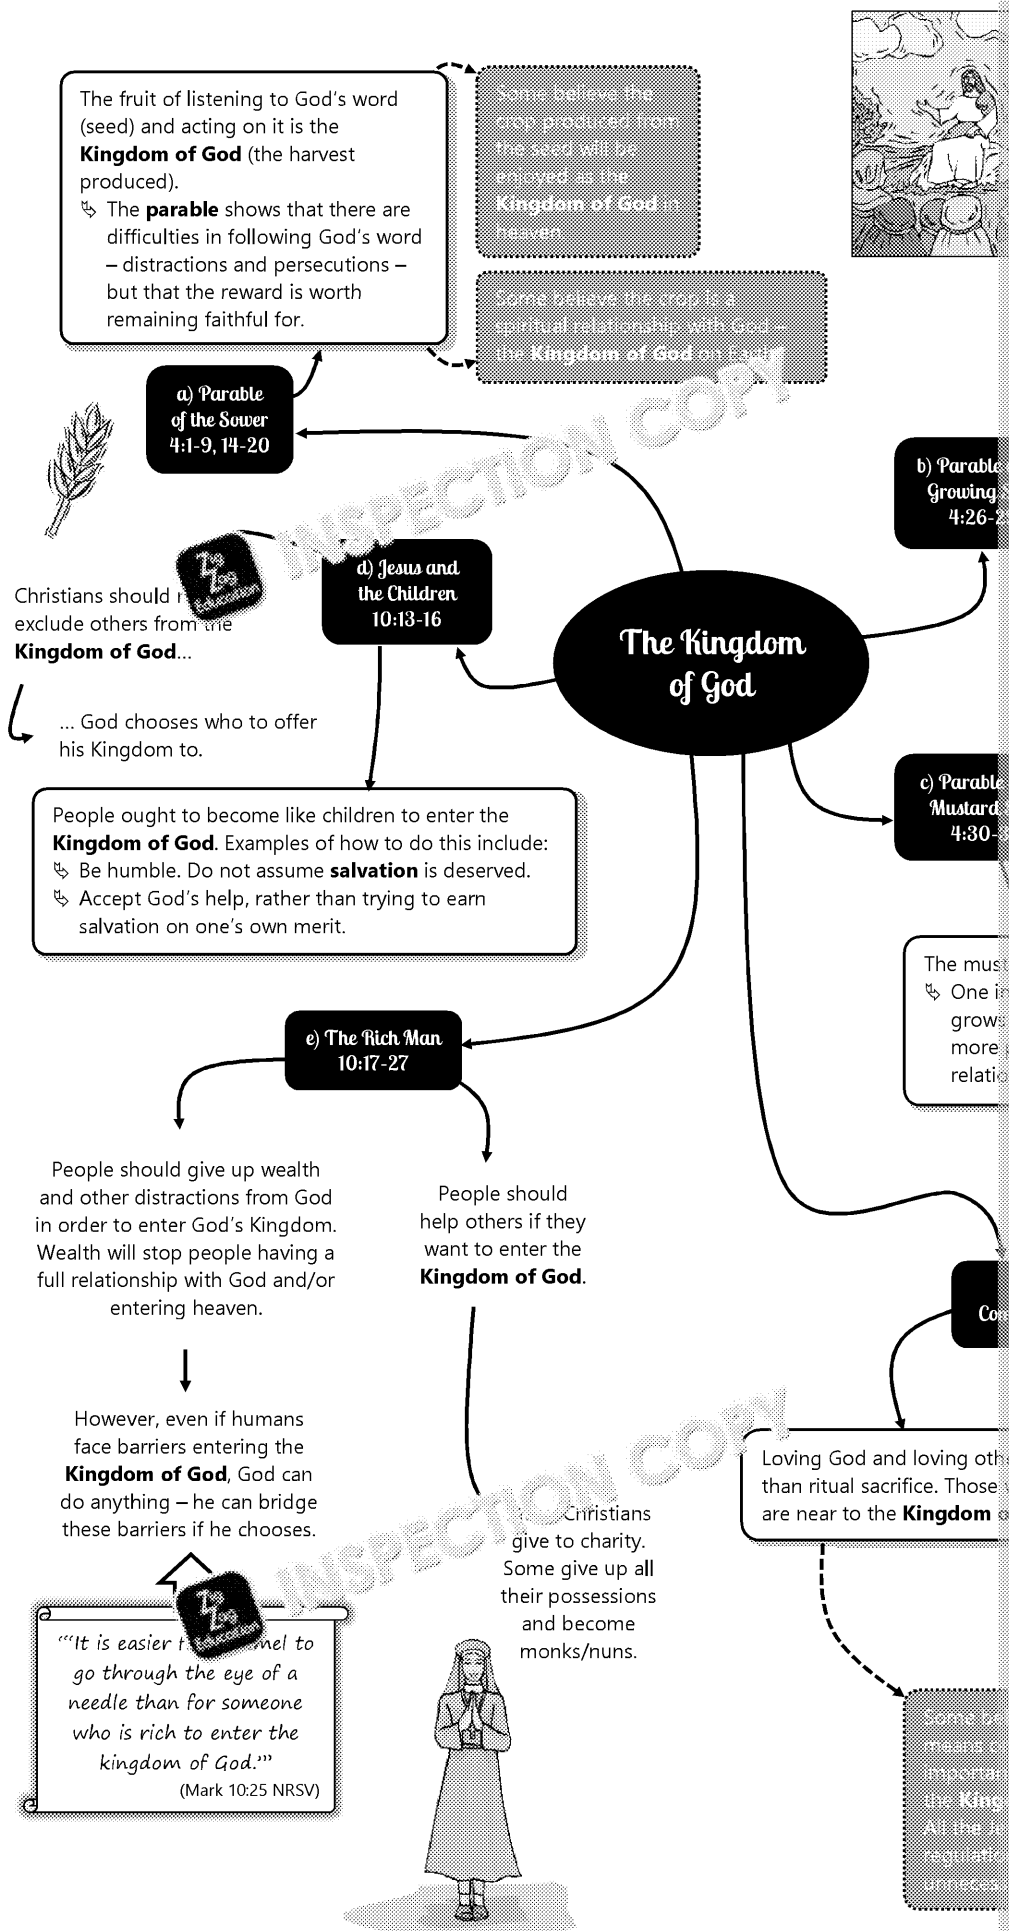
The fruit of listening to God's word (seed) and acting on it is the **Kingdom of God** (the harvest produced).

The **parable** shows that there are difficulties in following God's word – distractions and persecutions – but that the reward is worth remaining faithful for.

Some believe the crop produced from the seed will be enjoyed as the **Kingdom of God** in heaven.

Some believe the crop is a spiritual relationship with God – the **Kingdom of God** on Earth.

a) Parable of the Sower 4:1-9, 14-20

b) Parable Growing 4:26-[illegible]

The Kingdom of God

INSPECTION COPY

Zig Zag Education

Christians should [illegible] exclude others from the **Kingdom of God**...

d) Jesus and the Children 10:13-16

... God chooses who to offer his Kingdom to.

People ought to become like children to enter the **Kingdom of God**. Examples of how to do this include:
Be humble. Do not assume **salvation** is deserved.
Accept God's help, rather than trying to earn salvation on one's own merit.

c) Parable Mustard 4:30-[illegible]

The mus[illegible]
One i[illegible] grows more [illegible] relati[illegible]

e) The Rich Man 10:17-27

People should give up wealth and other distractions from God in order to enter God's Kingdom. Wealth will stop people having a full relationship with God and/or entering heaven.

People should help others if they want to enter the **Kingdom of God**.

Co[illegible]

However, even if humans face barriers entering the **Kingdom of God**, God can do anything – he can bridge these barriers if he chooses.

Loving God and loving oth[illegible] than ritual sacrifice. Those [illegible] are near to the **Kingdom** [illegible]

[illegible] Christians give to charity. Some give up all their possessions and become monks/nuns.

"'It is easier f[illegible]mel to go through the eye of a needle than for someone who is rich to enter the kingdom of God.'"
(Mark 10:25 NRSV)

Some b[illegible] means o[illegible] importan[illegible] the **King**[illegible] At the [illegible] regulatio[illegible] unnecess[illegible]

INSPECTION COPY